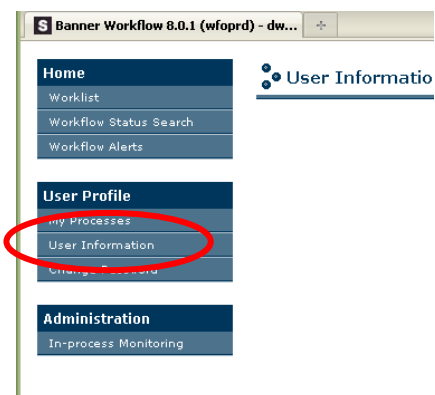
S Banner Workflow 8.0.1 (wfoprd) - dw...

Home
Worklist
Workflow Status Search
Workflow Alerts

User Profile
My Processes
User Information
Change Password

Administration
In-process Monitoring

User Informatio